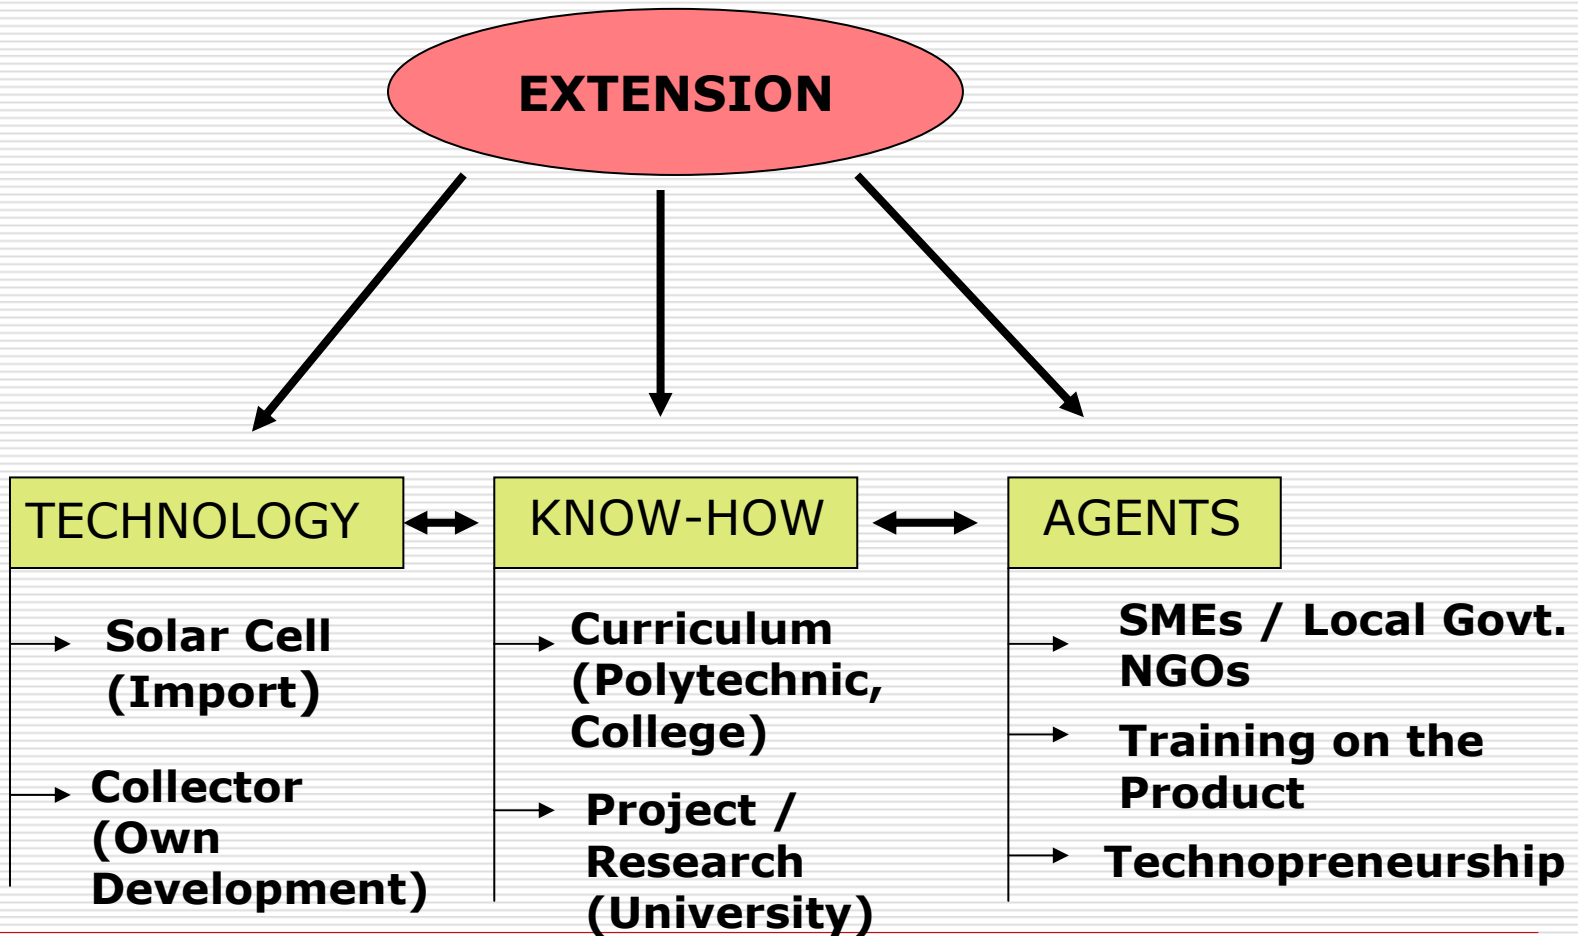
EXTENSION

TECHNOLOGY

Solar Cell (Import)

Collector (Own Development)

KNOW-HOW

Curriculum (Polytechnic, College)

Project / Research (University)

AGENTS

SMEs / Local Govt. NGOs

Training on the Product

Technopreneurship